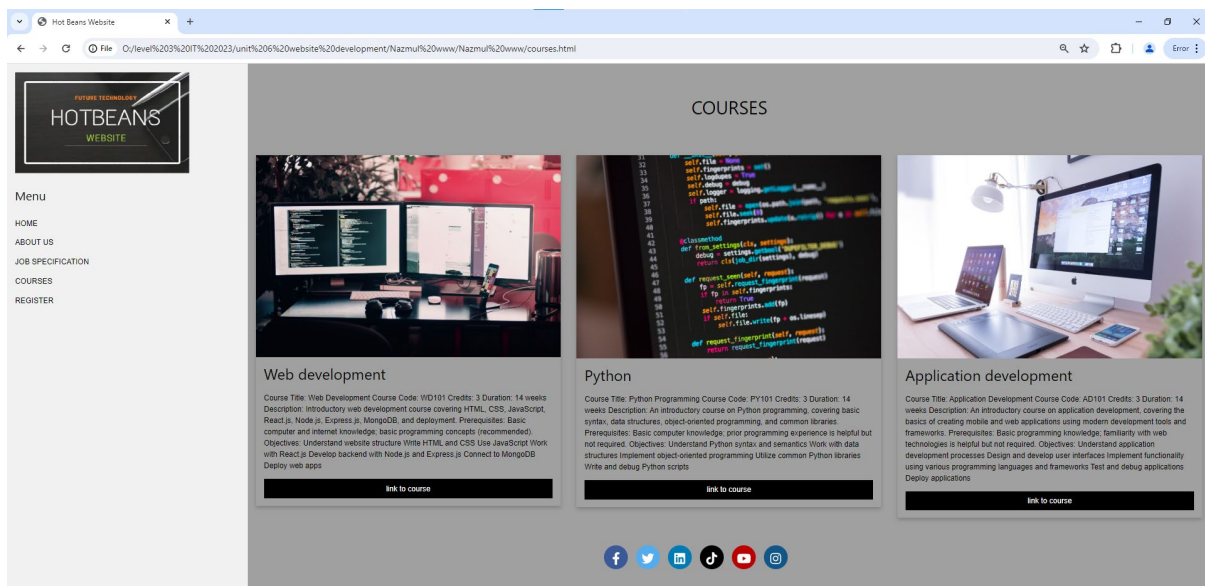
Hot Beans Website
File O:/level%203%20IT%202023/unit%206%20website%20development/Nazmul%20www/Nazmul%20www/courses.html
Error

FUTURE TECHNOLOGY
HOTBEANS
WEBSITE

Menu

HOME
ABOUT US
JOB SPECIFICATION
COURSES
REGISTER

COURSES

Web development

Course Title: Web Development Course Code: WD101 Credits: 3 Duration: 14 weeks Description: Introductory web development course covering HTML, CSS, JavaScript, React.js, Node.js, Express.js, MongoDB, and deployment. Prerequisites: Basic computer and internet knowledge; basic programming concepts (recommended). Objectives: Understand website structure Write HTML and CSS Use JavaScript Work with React.js Develop backend with Node.js and Express.js Connect to MongoDB Deploy web apps

link to course

Python

Course Title: Python Programming Course Code: PY101 Credits: 3 Duration: 14 weeks Description: An introductory course on Python programming, covering basic syntax, data structures, object-oriented programming, and common libraries. Prerequisites: Basic computer knowledge; prior programming experience is helpful but not required. Objectives: Understand Python syntax and semantics Work with data structures Implement object-oriented programming Utilize common Python libraries Write and debug Python scripts

link to course

Application development

Course Title: Application Development Course Code: AD101 Credits: 3 Duration: 14 weeks Description: An introductory course on application development, covering the basics of creating mobile and web applications using modern development tools and frameworks. Prerequisites: Basic programming knowledge; familiarity with web technologies is helpful but not required. Objectives: Understand application development processes Design and develop user interfaces Implement functionality using various programming languages and frameworks Test and debug applications Deploy applications

link to course